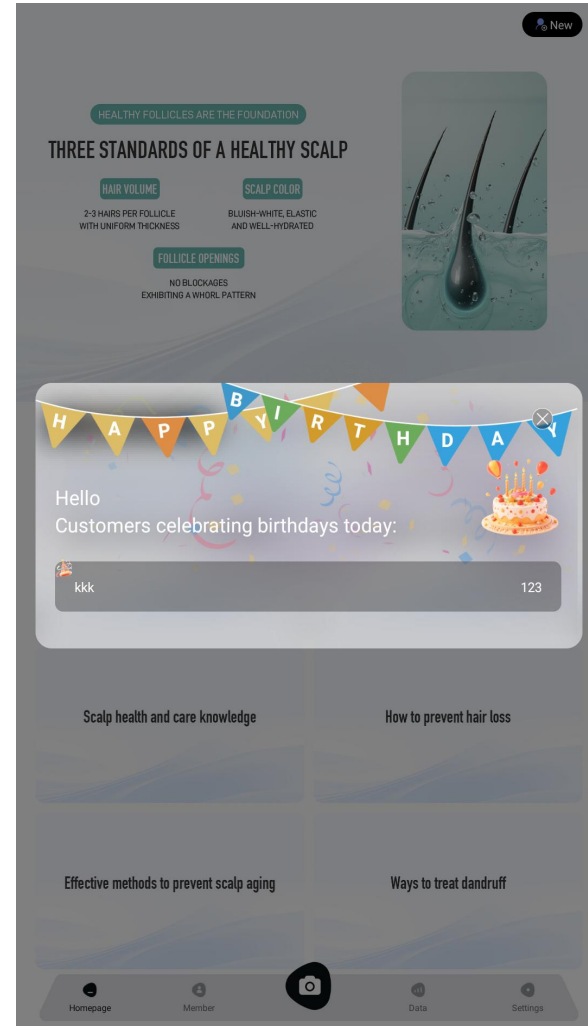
New

HEALTHY FOLLICLES ARE THE FOUNDATION

THREE STANDARDS OF A HEALTHY SCALP

HAIR VOLUME
2-3 HAIRS PER FOLLICLE WITH UNIFORM THICKNESS

SCALP COLOR
BLUISH-WHITE, ELASTIC AND WELL-HYDRATED

FOLLICLE OPENINGS
NO BLOCKAGES EXHIBITING A WHORL PATTERN

HAPPY BIRTHDAY

Hello
Customers celebrating birthdays today:

kkk 123

Scalp health and care knowledge

How to prevent hair loss

Effective methods to prevent scalp aging

Ways to treat dandruff

Homepage
Member
Data
Settings